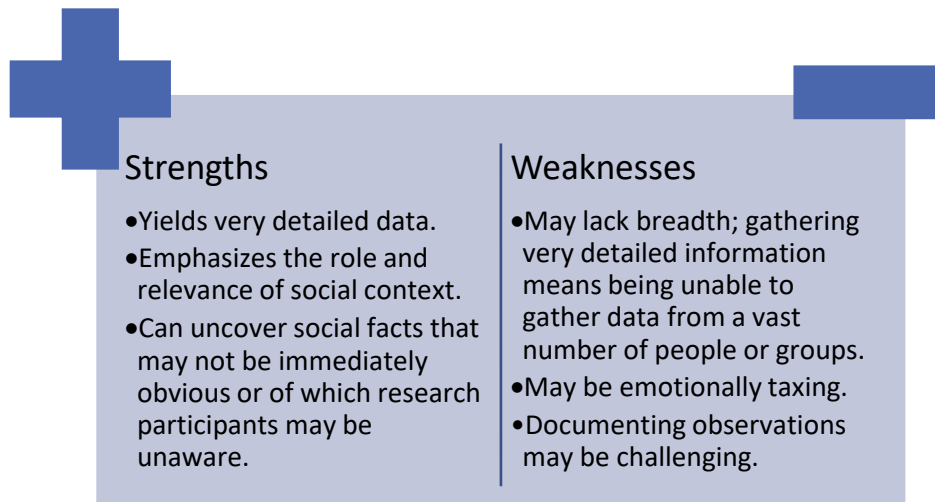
Strengths

•Yields very detailed data.
•Emphasizes the role and relevance of social context.
•Can uncover social facts that may not be immediately obvious or of which research participants may be unaware.

Weaknesses

•May lack breadth; gathering very detailed information means being unable to gather data from a vast number of people or groups.
•May be emotionally taxing.
•Documenting observations may be challenging.